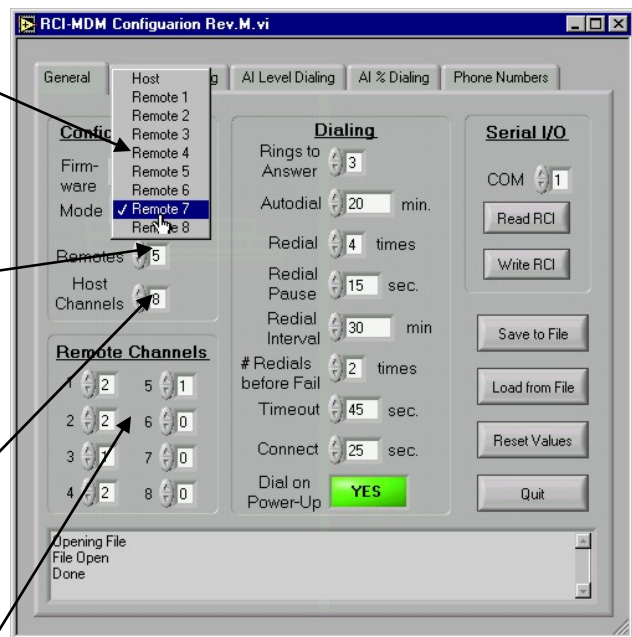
RCI-MDM Configuarion Rev.M.vi

General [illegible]g AI Level Dialing AI % Dialing Phone Numbers

Host
Remote 1
Remote 2
Remote 3
Remote 4
Remote 5
Remote 6
✓ Remote 7
Remote 8

Confi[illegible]

Firmware

Mode

Remotes 5

Host Channels 8

Remote Channels

1 2
2 2
3 1
4 2
5 1
6 0
7 0
8 0

Dialing

Rings to Answer 3

Autodial 20 min.

Redial 4 times

Redial Pause 15 sec.

Redial Interval 30 min

# Redials before Fail 2 times

Timeout 45 sec.

Connect 25 sec.

Dial on Power-Up YES

Serial I/O

COM 1

Read RCI

Write RCI

Save to File

Load from File

Reset Values

Quit

Opening File
File Open
Done